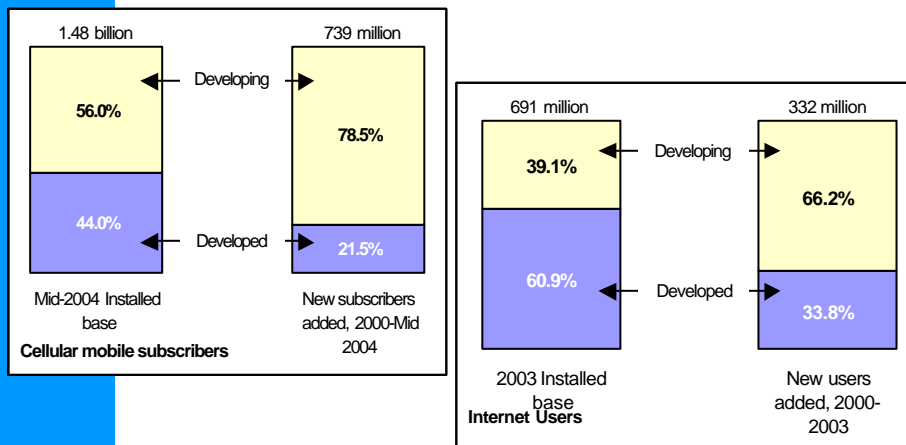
1.48 billion

739 million

Developing

56.0%

78.5%

44.0%

Developed

21.5%

Mid-2004 Installed base

New subscribers added, 2000-Mid 2004

Cellular mobile subscribers

691 million

332 million

Developing

39.1%

66.2%

60.9%

Developed

33.8%

2003 Installed base

New users added, 2000-2003

Internet Users